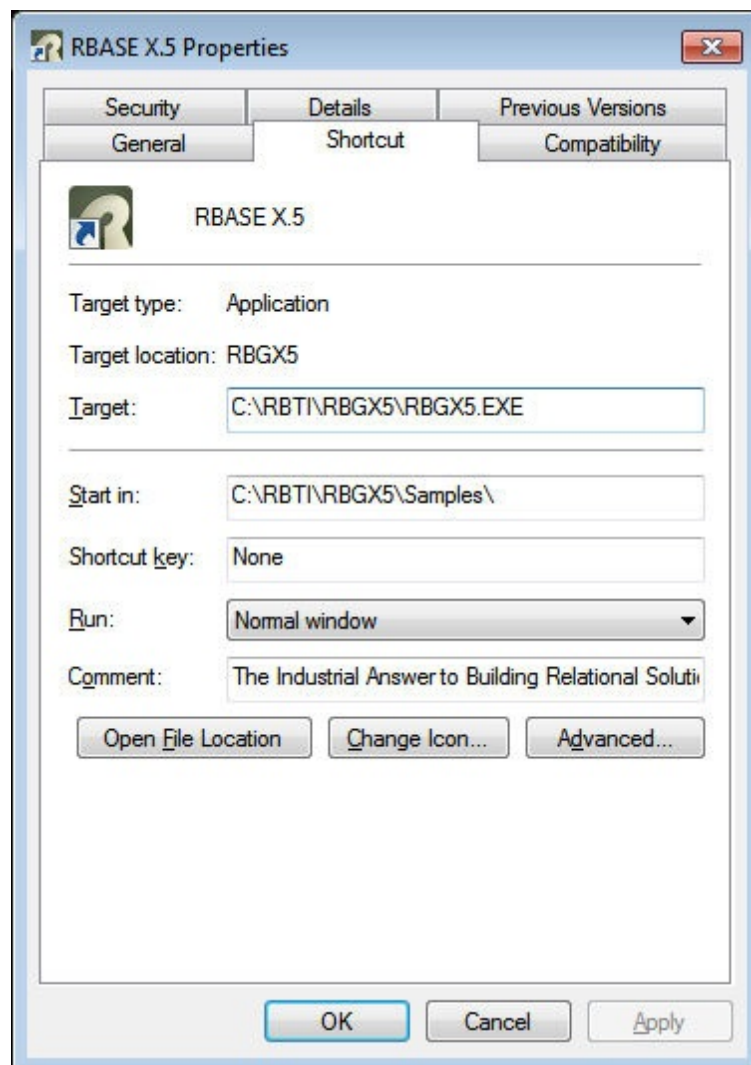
RBASE X.5 Properties

Security
Details
Previous Versions
General
Shortcut
Compatibility

RBASE X.5

Target type: Application

Target location: RBGX5

Target: C:\RBTI\RBGX5\RBGX5.EXE

Start in: C:\RBTI\RBGX5\Samples\

Shortcut key: None

Run: Normal window

Comment: The Industrial Answer to Building Relational Soluti

Open File Location
Change Icon...
Advanced...

OK
Cancel
Apply